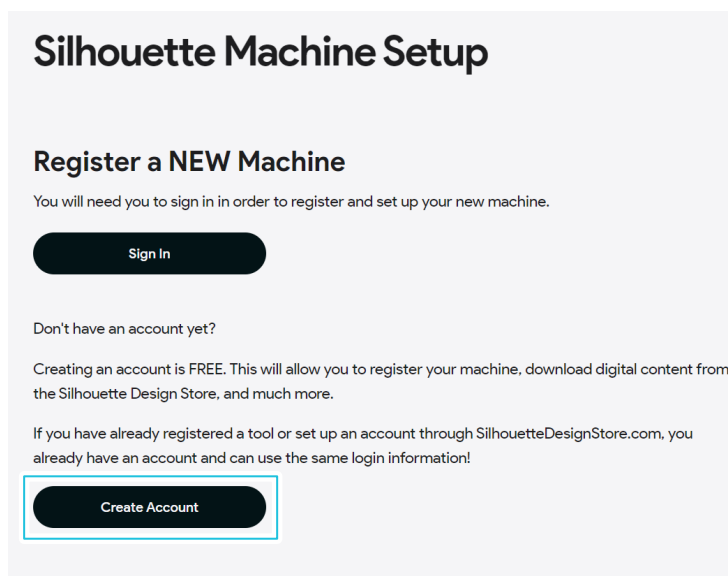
Silhouette Machine Setup

Register a NEW Machine

You will need you to sign in in order to register and set up your new machine.

Sign In

Don't have an account yet?

Creating an account is FREE. This will allow you to register your machine, download digital content from the Silhouette Design Store, and much more.

If you have already registered a tool or set up an account through SilhouetteDesignStore.com, you already have an account and can use the same login information!

Create Account